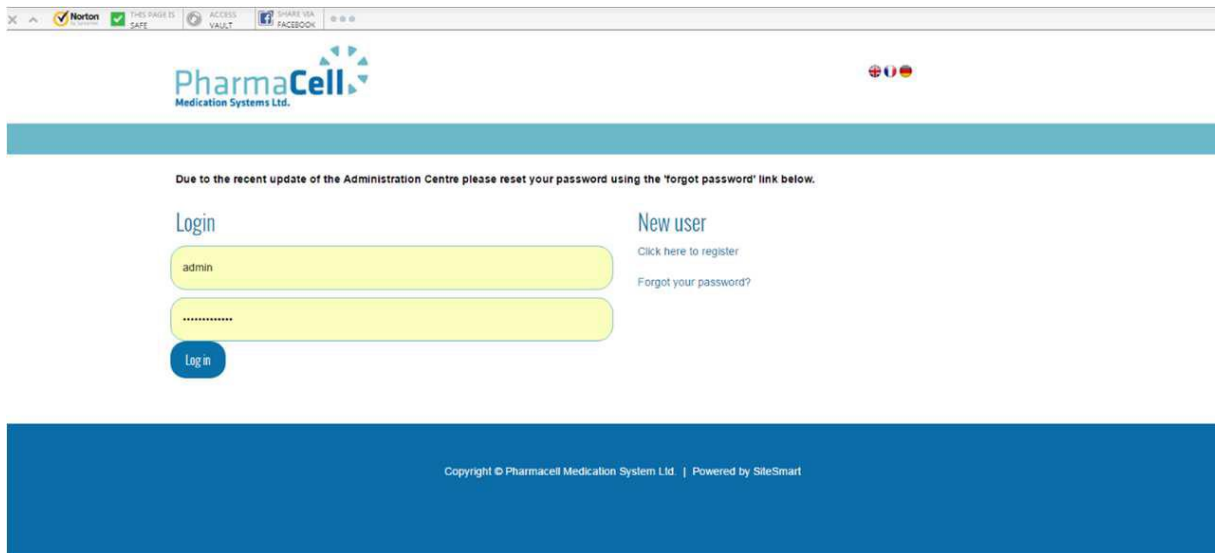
Norton by Symantec THIS PAGE IS SAFE ACCESS VAULT SHARE VIA FACEBOOK

PharmaCell
Medication Systems Ltd.

Due to the recent update of the Administration Centre please reset your password using the 'forgot password' link below.

Login

admin

••••••••••••••

Log in

New user

Click here to register

Forgot your password?

Copyright © Pharmacell Medication System Ltd. | Powered by SiteSmart